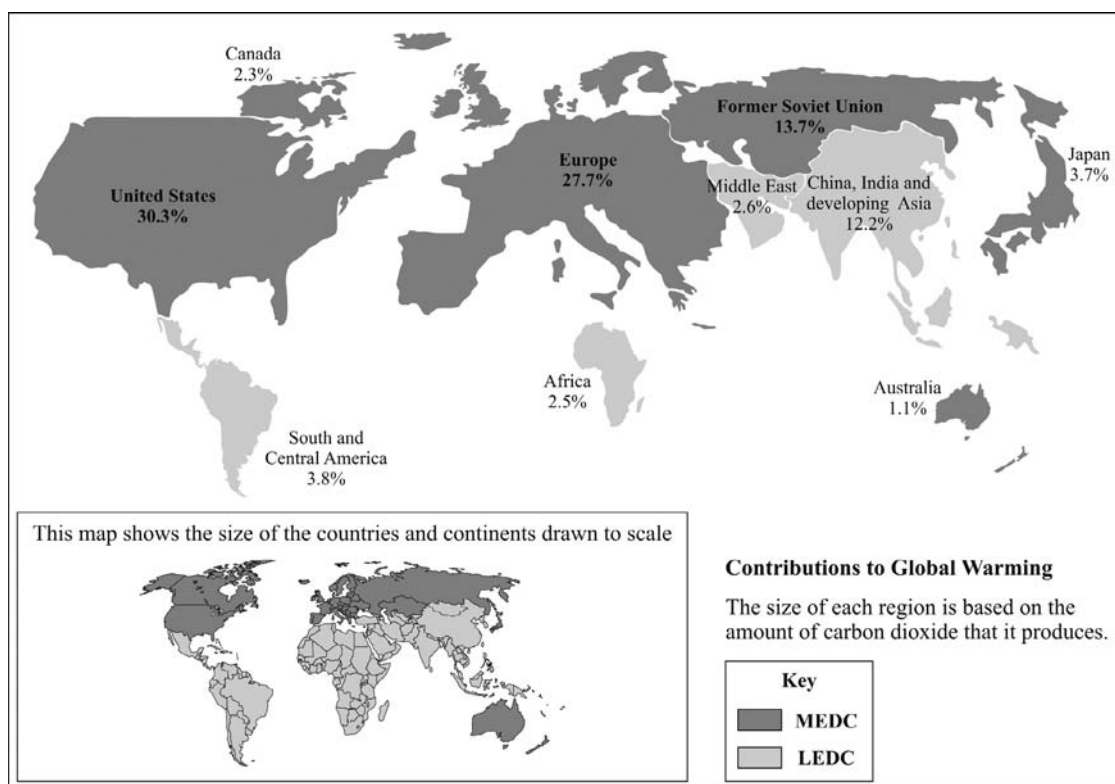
Canada
2.3%

United States
30.3%

Europe
27.7%

Former Soviet Union
13.7%

Middle East
2.6%

China, India and developing Asia
12.2%

Japan
3.7%

Africa
2.5%

Australia
1.1%

South and Central America
3.8%

This map shows the size of the countries and continents drawn to scale

Contributions to Global Warming

The size of each region is based on the amount of carbon dioxide that it produces.

Key
MEDC
LEDC